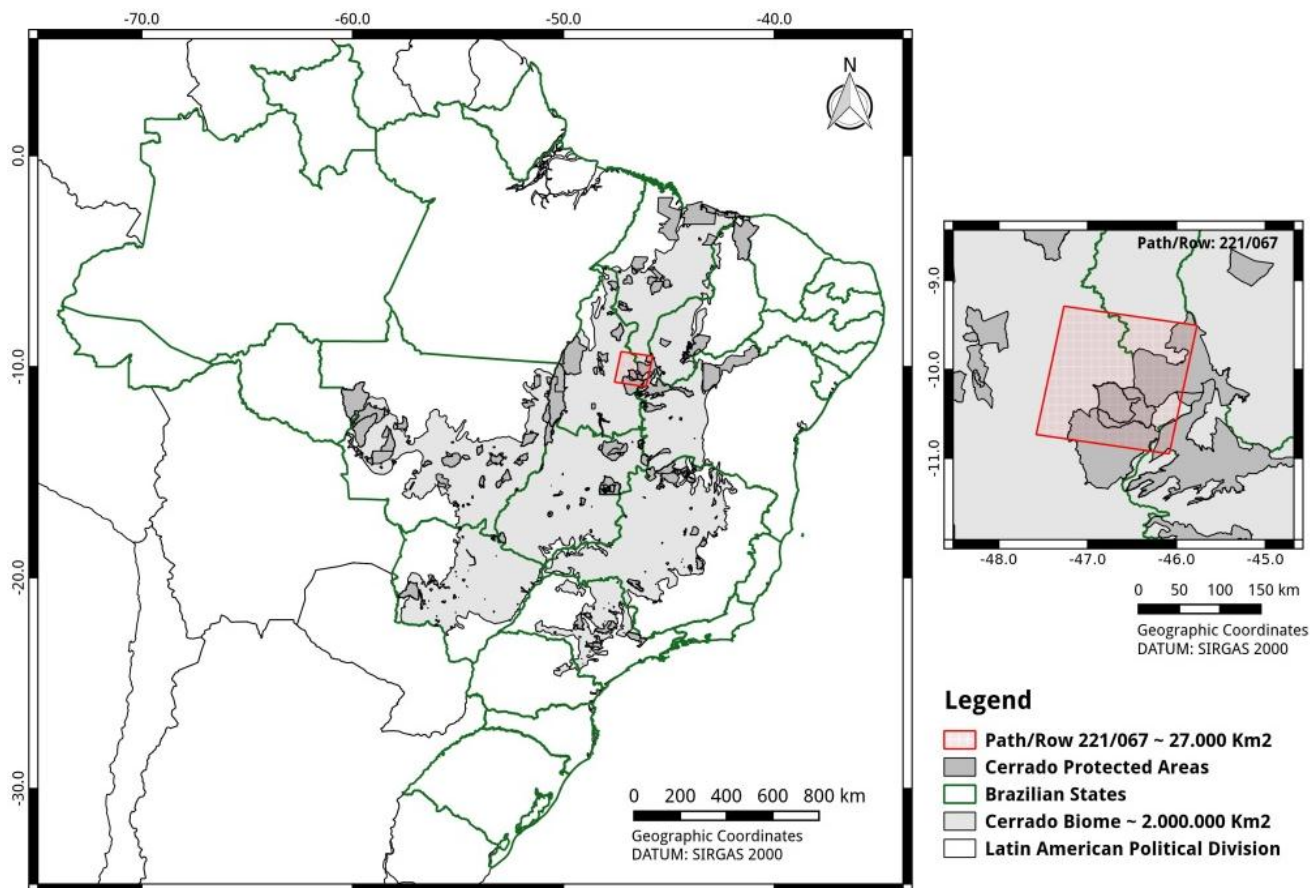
-70.0
-60.0
-50.0
-40.0

N

0.0
-10.0
-20.0
-30.0

0 200 400 600 800 km
Geographic Coordinates
DATUM: SIRGAS 2000

Path/Row: 221/067

-9.0
-10.0
-11.0

-48.0
-47.0
-46.0
-45.0

0 50 100 150 km
Geographic Coordinates
DATUM: SIRGAS 2000

Legend
Path/Row 221/067 ~ 27.000 Km2
Cerrado Protected Areas
Brazilian States
Cerrado Biome ~ 2.000.000 Km2
Latin American Political Division